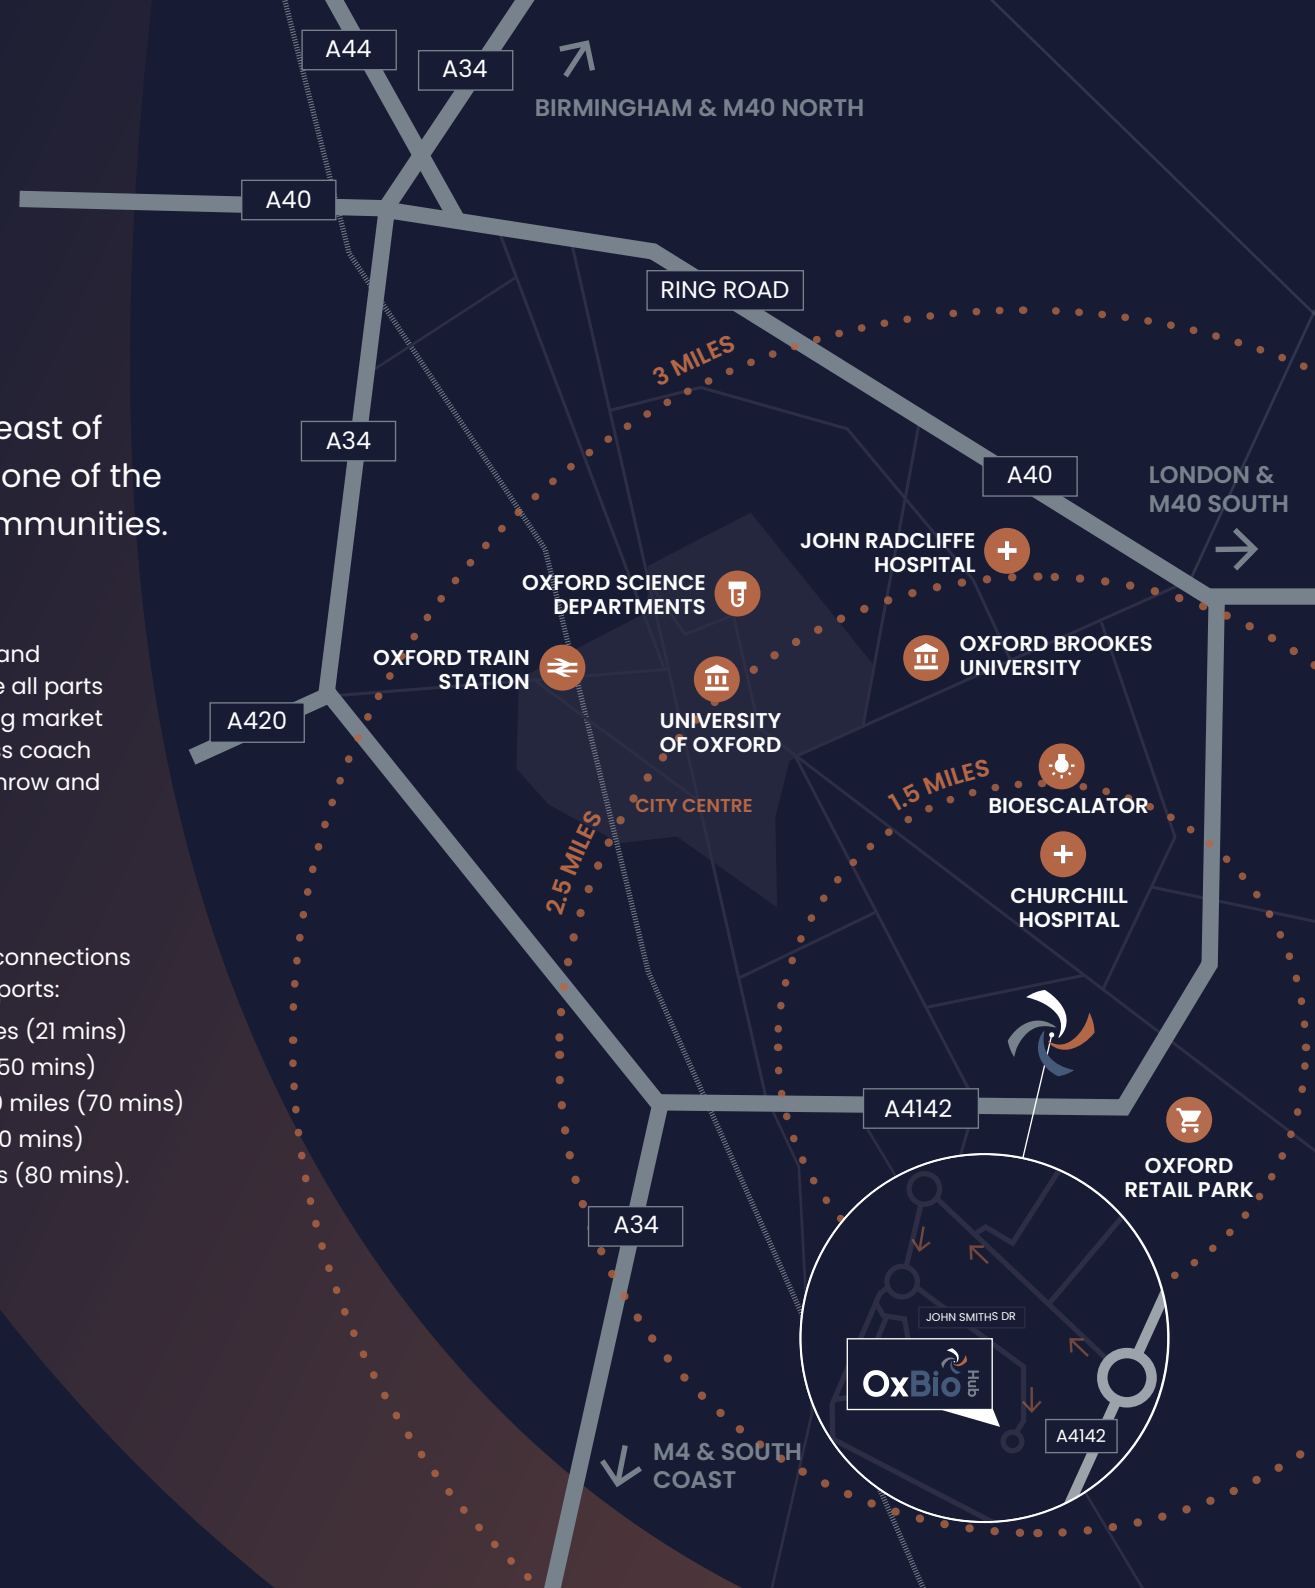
east of
one of the
mmunities.

and
e all parts
g market
s coach
hrow and

connections
ports:
es (21 mins)
50 mins)
) miles (70 mins)
0 mins)
s (80 mins).

A44
A34
BIRMINGHAM & M40 NORTH
A40
RING ROAD
3 MILES
A34
A40
LONDON & M40 SOUTH
JOHN RADCLIFFE HOSPITAL
OXFORD SCIENCE DEPARTMENTS
OXFORD TRAIN STATION
OXFORD BROOKES UNIVERSITY
UNIVERSITY OF OXFORD
A420
1.5 MILES
BIOESCALATOR
CITY CENTRE
2.5 MILES
CHURCHILL HOSPITAL
A4142
OXFORD RETAIL PARK
A34
JOHN SMITHS DR
OxBio Hub
A4142
M4 & SOUTH COAST